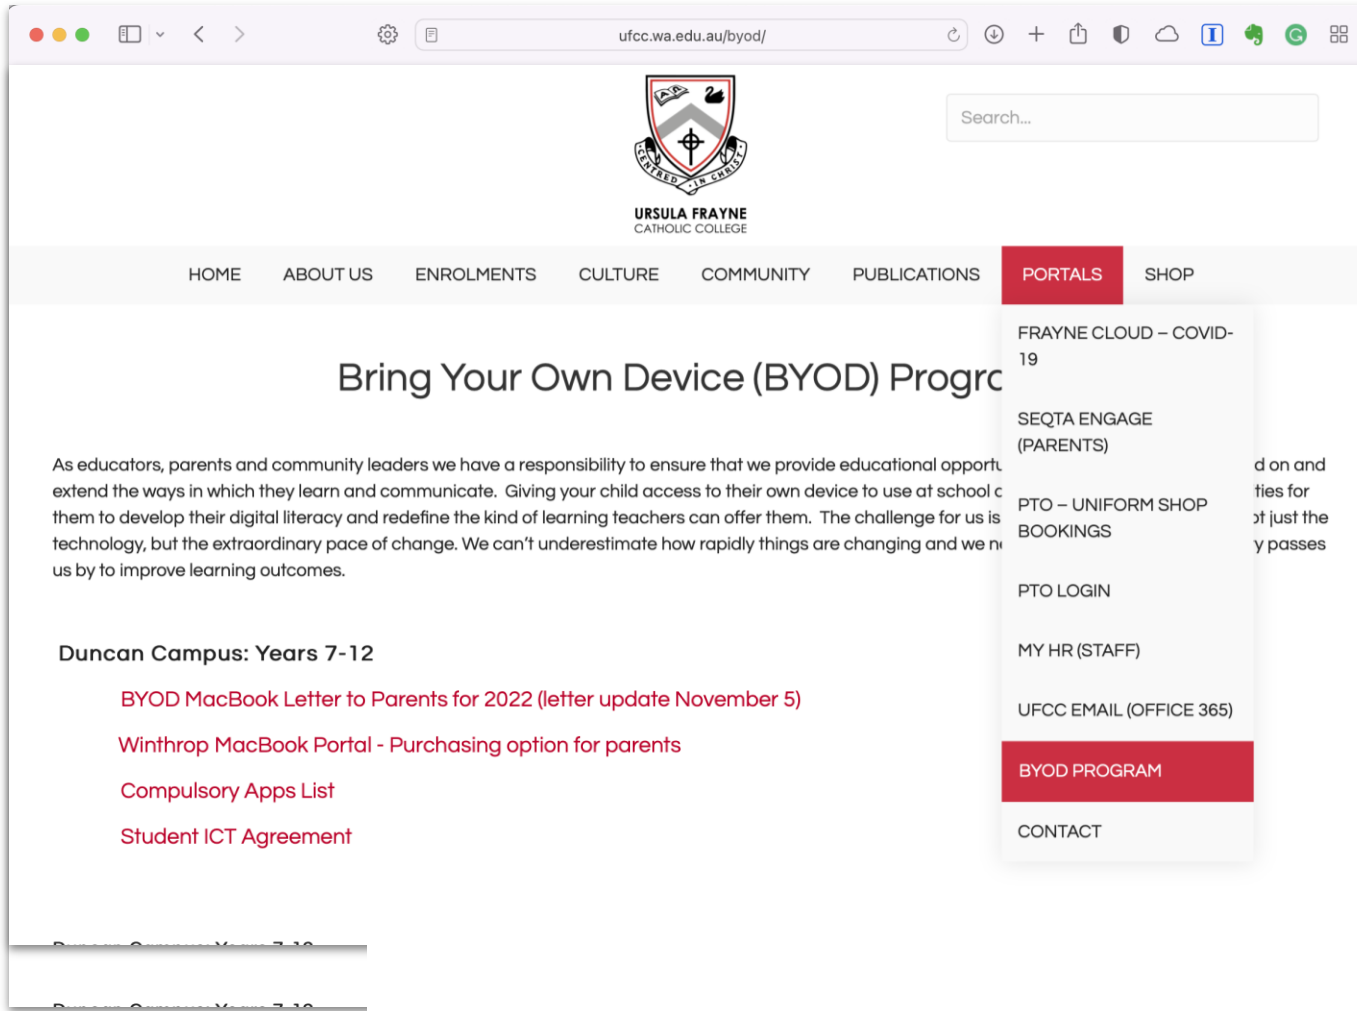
ufcc.wa.edu.au/byod/

CENTRED IN CHRIST

URSULA FRAYNE
CATHOLIC COLLEGE

Search...

HOME ABOUT US ENROLMENTS CULTURE COMMUNITY PUBLICATIONS PORTALS SHOP

FRAYNE CLOUD – COVID-19

SEQTA ENGAGE (PARENTS)

PTO – UNIFORM SHOP BOOKINGS

PTO LOGIN

MY HR (STAFF)

UFCC EMAIL (OFFICE 365)

BYOD PROGRAM

CONTACT

Bring Your Own Device (BYOD) Progr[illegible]

As educators, parents and community leaders we have a responsibility to ensure that we provide educational opport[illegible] d on and extend the ways in which they learn and communicate. Giving your child access to their own device to use at school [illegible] ties for them to develop their digital literacy and redefine the kind of learning teachers can offer them. The challenge for us is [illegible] t just the technology, but the extraordinary pace of change. We can't underestimate how rapidly things are changing and we n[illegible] y passes us by to improve learning outcomes.

Duncan Campus: Years 7-12

BYOD MacBook Letter to Parents for 2022 (letter update November 5)

Winthrop MacBook Portal - Purchasing option for parents

Compulsory Apps List

Student ICT Agreement

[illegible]

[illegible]